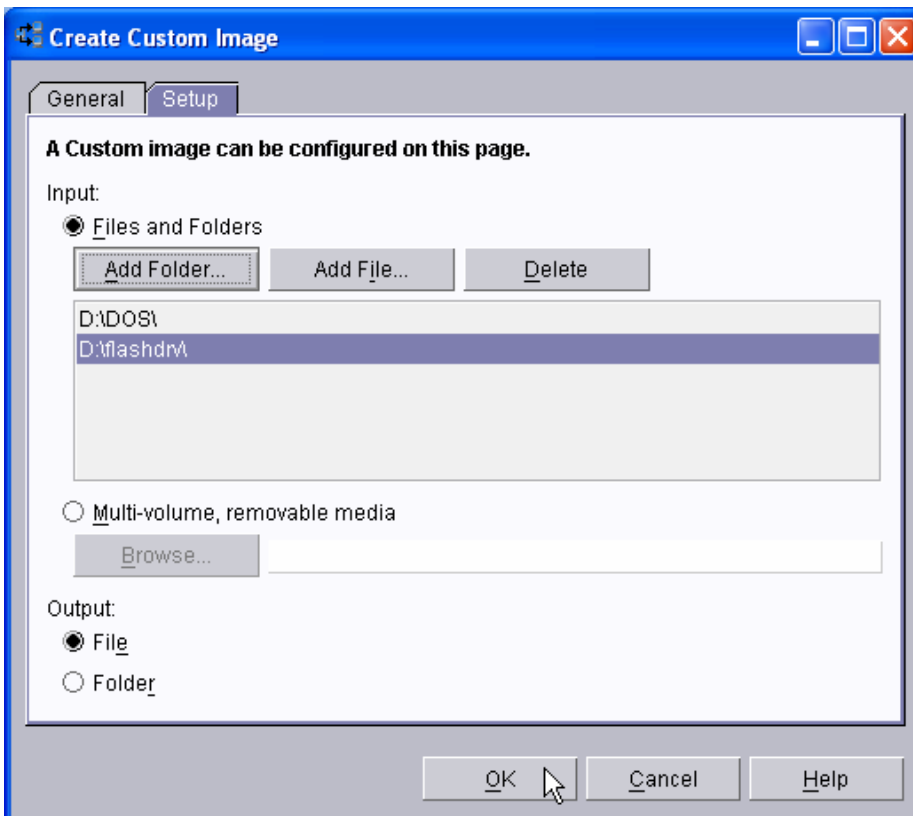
Create Custom Image

General
Setup

A Custom image can be configured on this page.

Input:

Files and Folders

Add Folder...
Add File...
Delete

D:\DOS\
D:\flashdrv\

Multi-volume, removable media

Browse...

Output:

File

Folder

OK
Cancel
Help